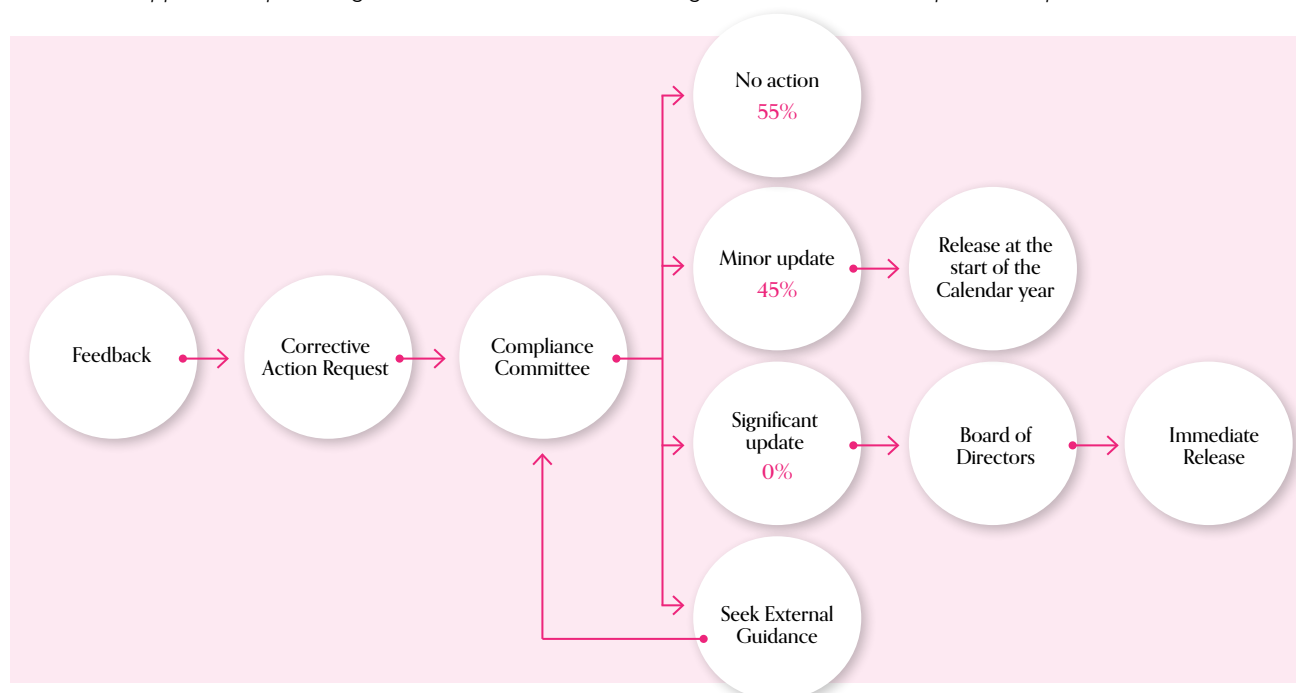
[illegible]

Feedback

Corrective Action Request

Compliance Committee

No action
55%

Minor update
45%

Release at the start of the Calendar year

Significant update
0%

Board of Directors

Immediate Release

Seek External Guidance